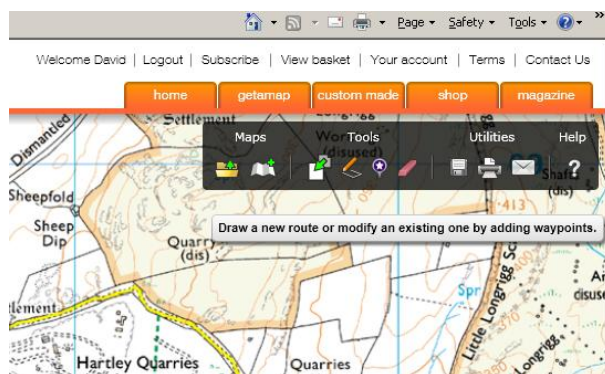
Page ▾ Safety ▾ Tools ▾

Welcome David | Logout | Subscribe | View basket | Your account | Terms | Contact Us

home getamap custom made shop magazine

Maps Tools Utilities Help

Draw a new route or modify an existing one by adding waypoints.

Dismantled

Settlement

Wor

(disused)

Sheepfold

Sheep Dip

Quarry (dis)

Shaft (dis)

413

ttlement

Hartley Quarries

Quarries

Spr

Little Longrigg

Ai (dis)